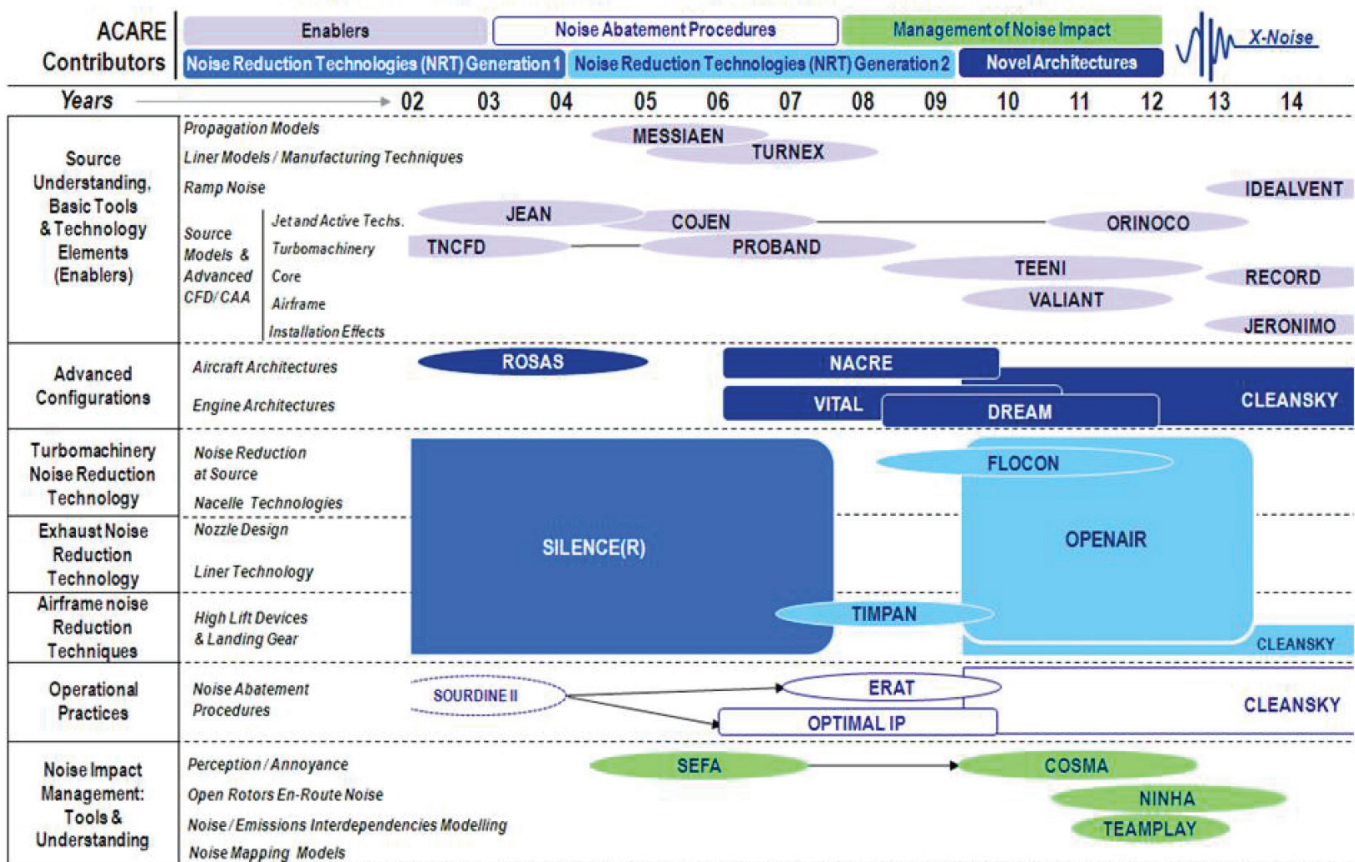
ACARE Contributors

Enablers | Noise Abatement Procedures | Management of Noise Impact

Noise Reduction Technologies (NRT) Generation 1 | Noise Reduction Technologies (NRT) Generation 2 | Novel Architectures

X-Noise

Years 02 03 04 05 06 07 08 09 10 11 12 13 14

Source Understanding, Basic Tools & Technology Elements (Enablers)

Propagation Models
Liner Models / Manufacturing Techniques
Ramp Noise
Source Models & Advanced CFD/CAA
Jet and Active Techs.
Turbomachinery
Core
Airframe
Installation Effects

MESSIAEN
TURNEX
IDEALVENT
JEAN
COJEN
ORINOCO
TNCFD
PROBAND
TEENI
RECORD
VALIANT
JERONIMO

Advanced Configurations

Aircraft Architectures
Engine Architectures

ROSAS
NACRE
VITAL
DREAM
CLEANSKY

Turbomachinery Noise Reduction Technology

Noise Reduction at Source
Nacelle Technologies

FLOCON

Exhaust Noise Reduction Technology

Nozzle Design
Liner Technology

SILENCE(R)
OPENAIR

Airframe noise Reduction Techniques

High Lift Devices & Landing Gear

TIMPAN
CLEANSKY

Operational Practices

Noise Abatement Procedures

SOURDINE II
ERAT
OPTIMAL IP
CLEANSKY

Noise Impact Management: Tools & Understanding

Perception / Annoyance
Open Rotors En-Route Noise
Noise / Emissions Interdependencies Modelling
Noise Mapping Models

SEFA
COSMA
NINHA
TEAMPLAY